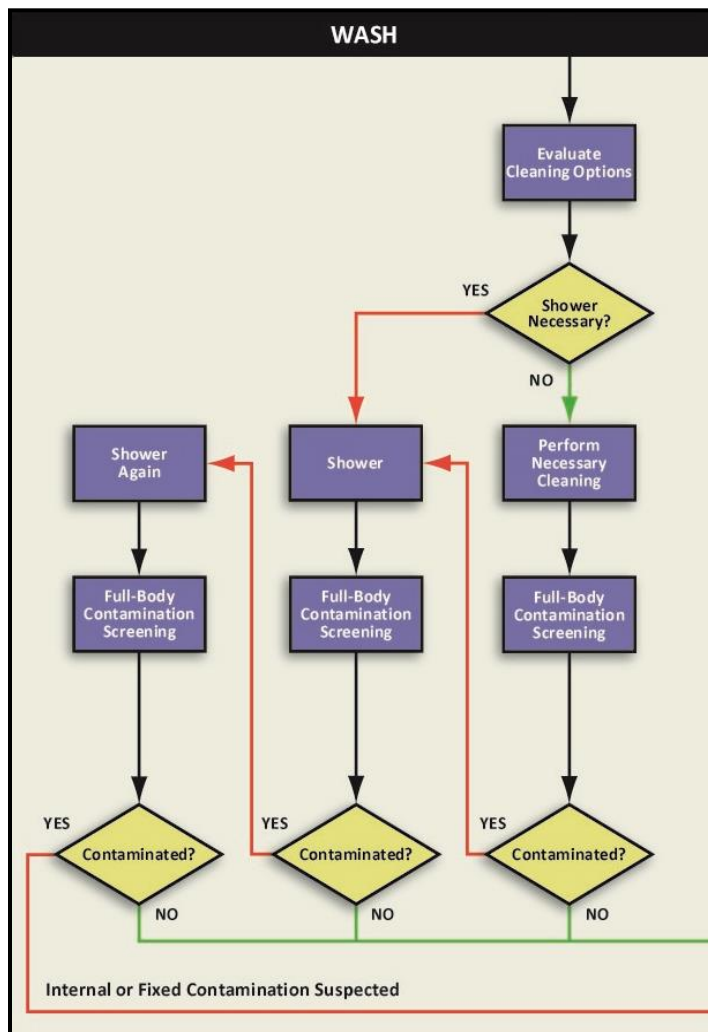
WASH

Evaluate Cleaning Options

YES

Shower Necessary?

NO

Shower Again

Shower

Perform Necessary Cleaning

Full-Body Contamination Screening

Full-Body Contamination Screening

Full-Body Contamination Screening

YES

Contaminated?

NO

YES

Contaminated?

NO

YES

Contaminated?

NO

Internal or Fixed Contamination Suspected